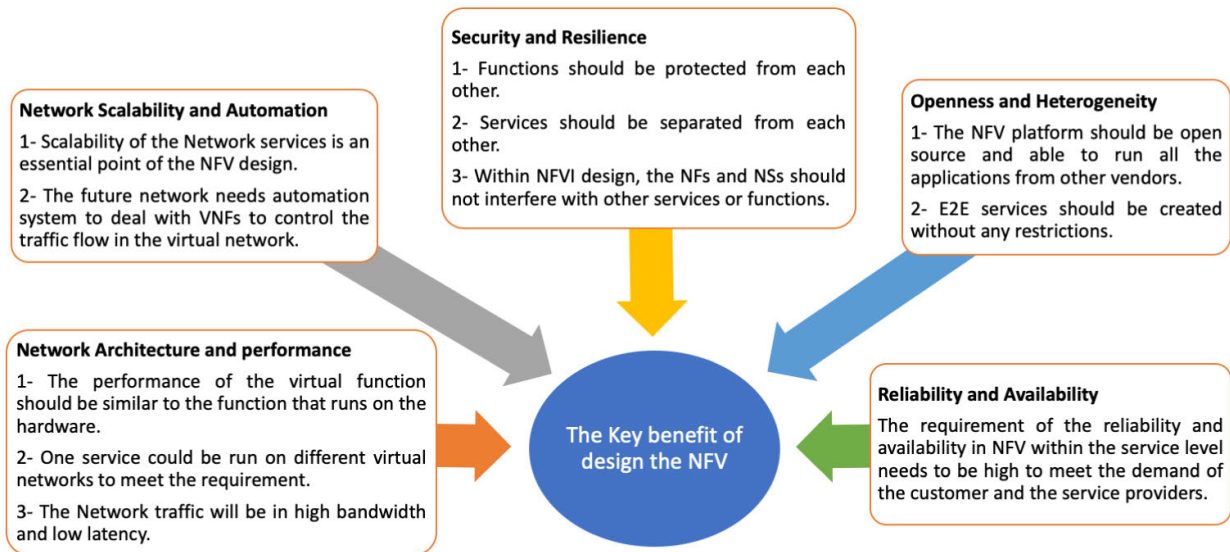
Security and Resilience

1- Functions should be protected from each other.

2- Services should be separated from each other.

3- Within NFVI design, the NFs and NSs should not interfere with other services or functions.

Network Scalability and Automation

1- Scalability of the Network services is an essential point of the NFV design.

2- The future network needs automation system to deal with VNFs to control the traffic flow in the virtual network.

Openness and Heterogeneity

1- The NFV platform should be open source and able to run all the applications from other vendors.

2- E2E services should be created without any restrictions.

Network Architecture and performance

1- The performance of the virtual function should be similar to the function that runs on the hardware.

2- One service could be run on different virtual networks to meet the requirement.

3- The Network traffic will be in high bandwidth and low latency.

The Key benefit of design the NFV

Reliability and Availability

The requirement of the reliability and availability in NFV within the service level needs to be high to meet the demand of the customer and the service providers.